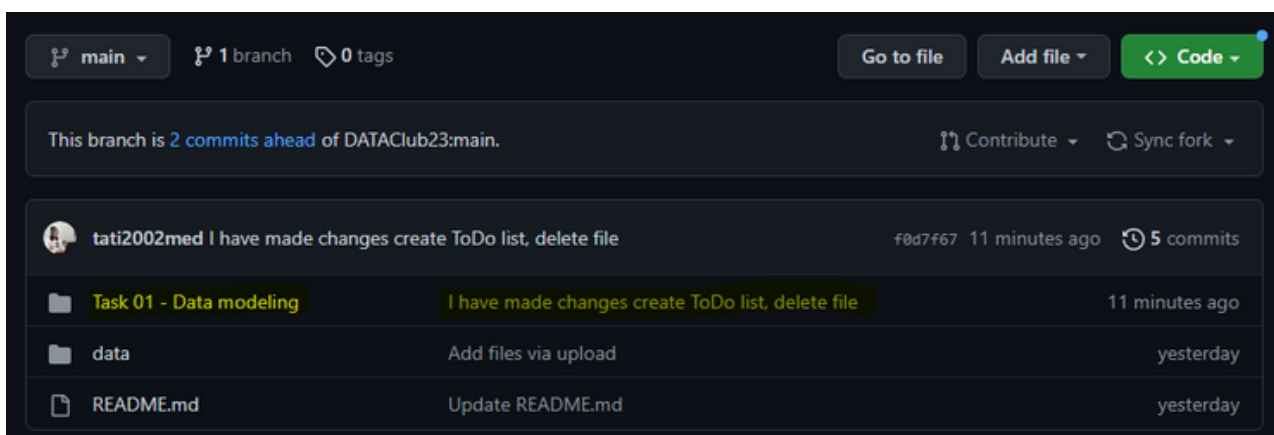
main 1 branch 0 tags

Go to file Add file Code

This branch is 2 commits ahead of DATAClub23:main.

Contribute Sync fork

tati2002med I have made changes create ToDo list, delete file f0d7f67 11 minutes ago 5 commits

| | | |
|---|---|---|
| Task 01 - Data modeling | I have made changes create ToDo list, delete file | 11 minutes ago |
| data | Add files via upload | yesterday |
| README.md | Update README.md | yesterday |